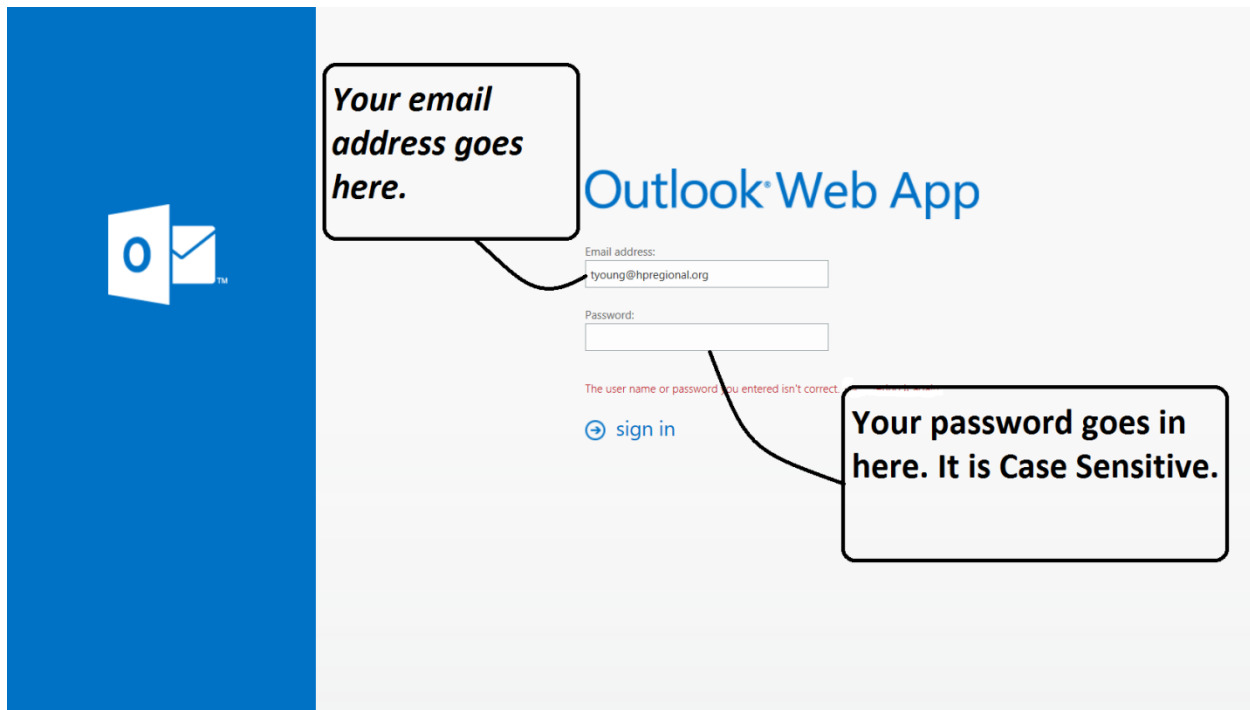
O

TM

Your email address goes here.

Outlook Web App

Email address:

tyoung@hpregional.org

Password:

The user name or password you entered isn't correct. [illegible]

sign in

Your password goes in here. It is Case Sensitive.